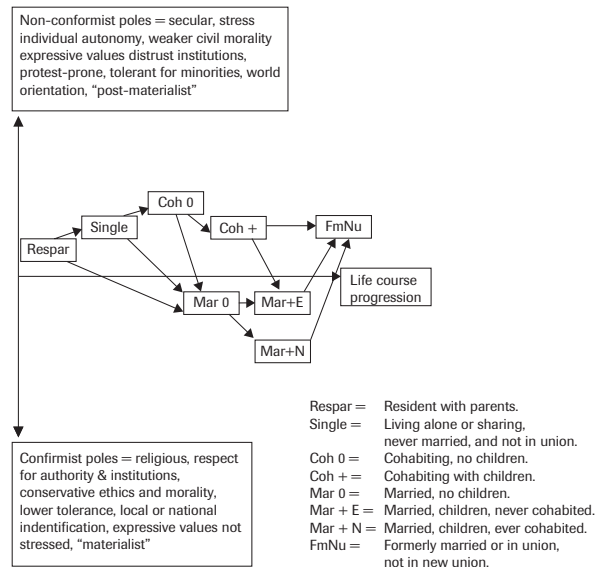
Non-conformist poles = secular, stress individual autonomy, weaker civil morality expressive values distrust institutions, protest-prone, tolerant for minorities, world orientation, "post-materialist"

Respar

Single

Coh 0

Coh +

FmNu

Mar 0

Mar+E

Mar+N

Life course progression

Confirmist poles = religious, respect for authority & institutions, conservative ethics and morality, lower tolerance, local or national indentification, expressive values not stressed, "materialist"

| | |
|---|---|
| Respar = | Resident with parents. |
| Single = | Living alone or sharing, never married, and not in union. |
| Coh 0 = | Cohabiting, no children. |
| Coh + = | Cohabiting with children. |
| Mar 0 = | Married, no children. |
| Mar + E = | Married, children, never cohabited. |
| Mar + N = | Married, children, ever cohabited. |
| FmNu = | Formerly married or in union, not in new union. |